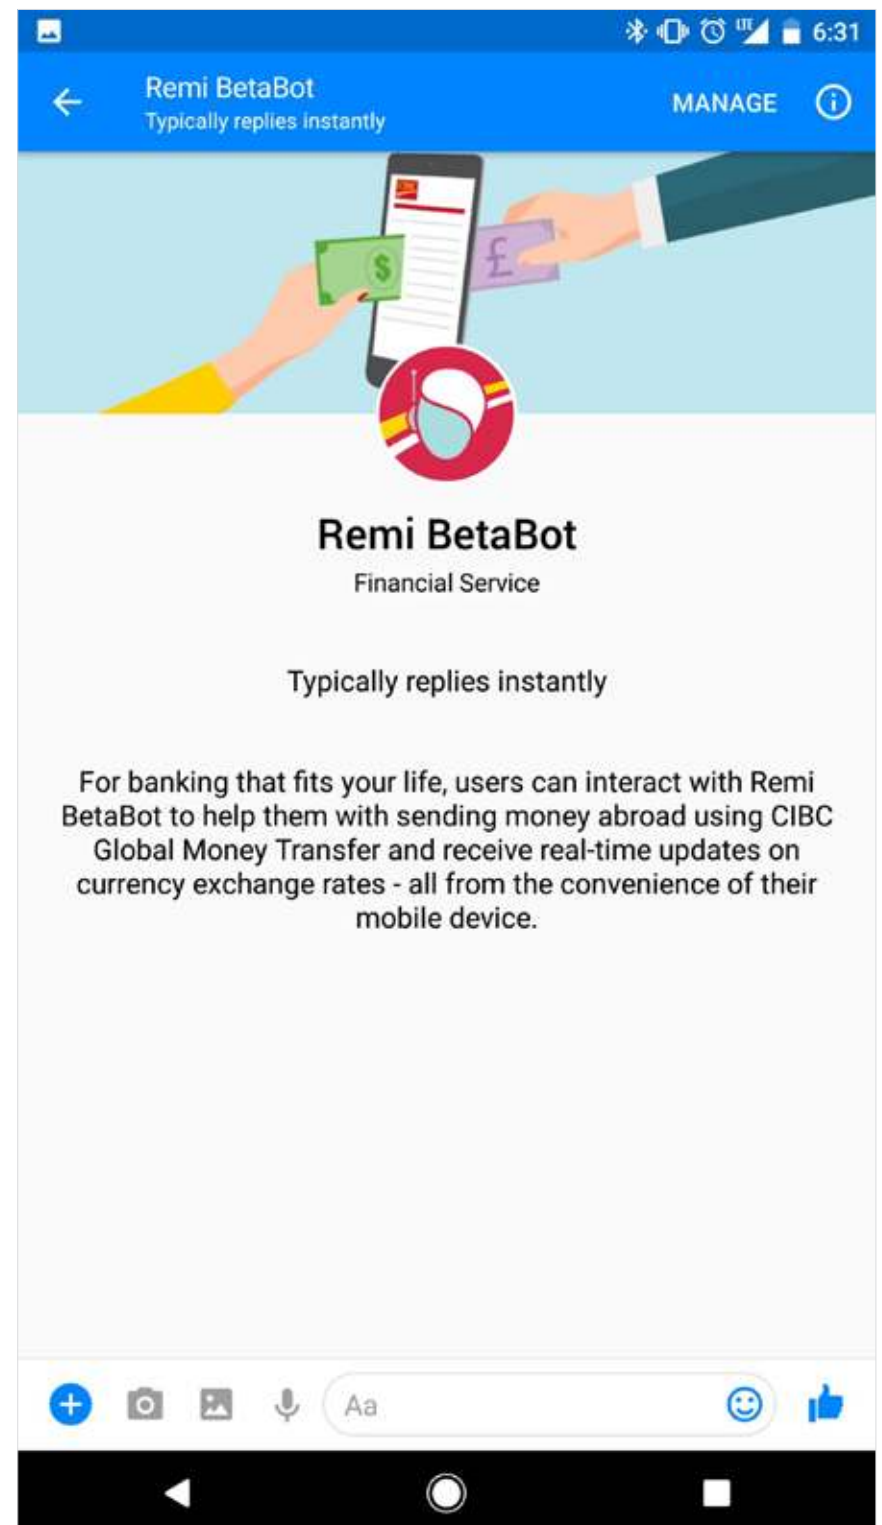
LTE 6:31

Remi BetaBot
Typically replies instantly

MANAGE

$ £

Remi BetaBot
Financial Service

Typically replies instantly

For banking that fits your life, users can interact with Remi BetaBot to help them with sending money abroad using CIBC Global Money Transfer and receive real-time updates on currency exchange rates - all from the convenience of their mobile device.

Aa